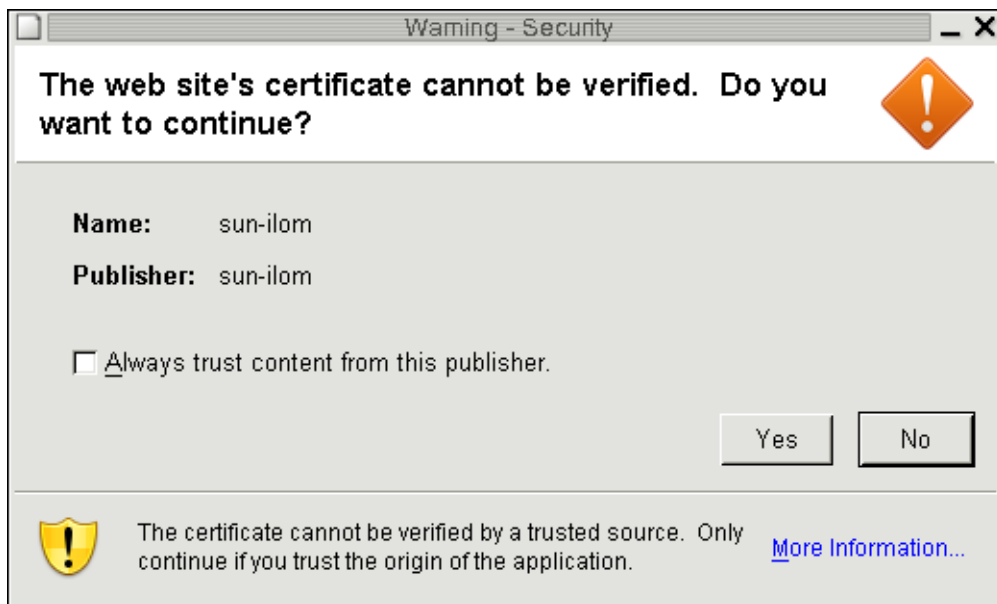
Warning - Security

The web site's certificate cannot be verified. Do you want to continue?

Name: sun-ilom

Publisher: sun-ilom

Always trust content from this publisher.

Yes

No

The certificate cannot be verified by a trusted source. Only continue if you trust the origin of the application.

More Information...